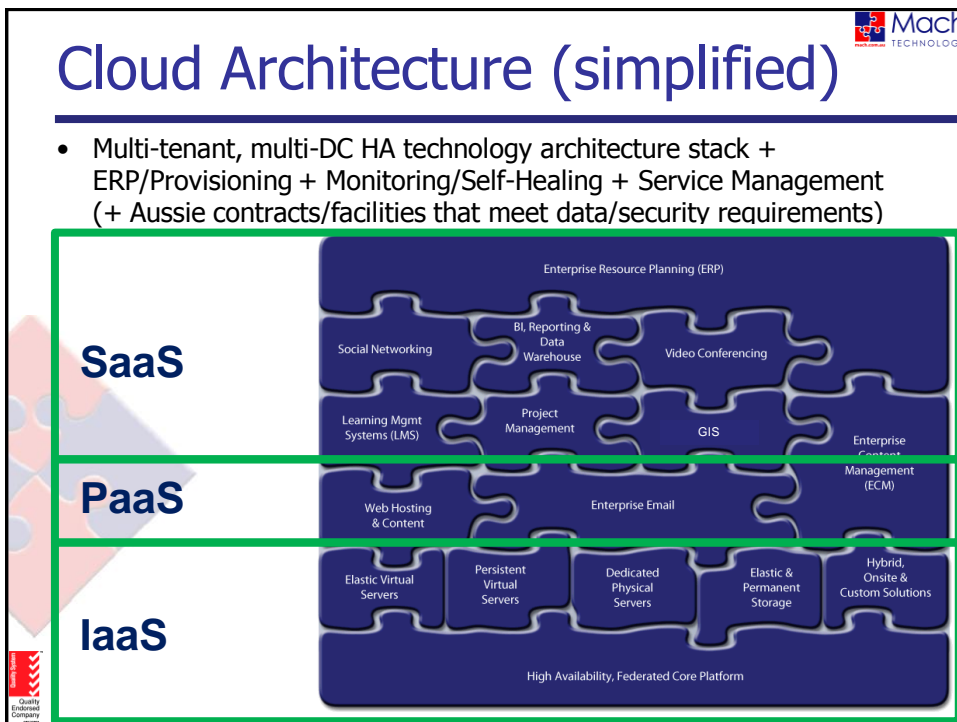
Mach
mach.com.au TECHNOLOG

Cloud Architecture (simplified)

• Multi-tenant, multi-DC HA technology architecture stack + ERP/Provisioning + Monitoring/Self-Healing + Service Management (+ Aussie contracts/facilities that meet data/security requirements)

SaaS

PaaS

IaaS

Enterprise Resource Planning (ERP)

Social Networking

BI, Reporting & Data Warehouse

Video Conferencing

Learning Mgmt Systems (LMS)

Project Management

GIS

Enterprise Content Management (ECM)

Web Hosting & Content

Enterprise Email

Elastic Virtual Servers

Persistent Virtual Servers

Dedicated Physical Servers

Elastic & Permanent Storage

Hybrid, Onsite & Custom Solutions

High Availability, Federated Core Platform

Quality System

Quality Endorsed Company